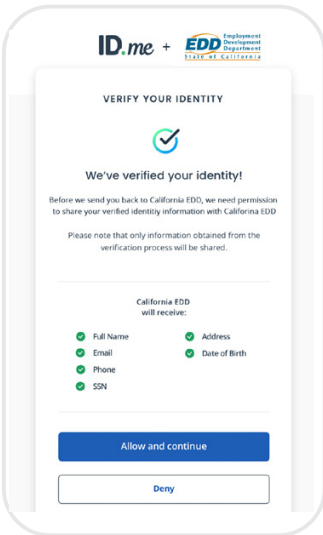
ID.me + EDD Employment Development Department State of California

VERIFY YOUR IDENTITY

We've verified your identity!

Before we send you back to California EDD, we need permission to share your verified identity information with California EDD

Please note that only information obtained from the verification process will be shared.

California EDD will receive:

Full Name
Email
Phone
SSN

Address
Date of Birth

Allow and continue

Deny